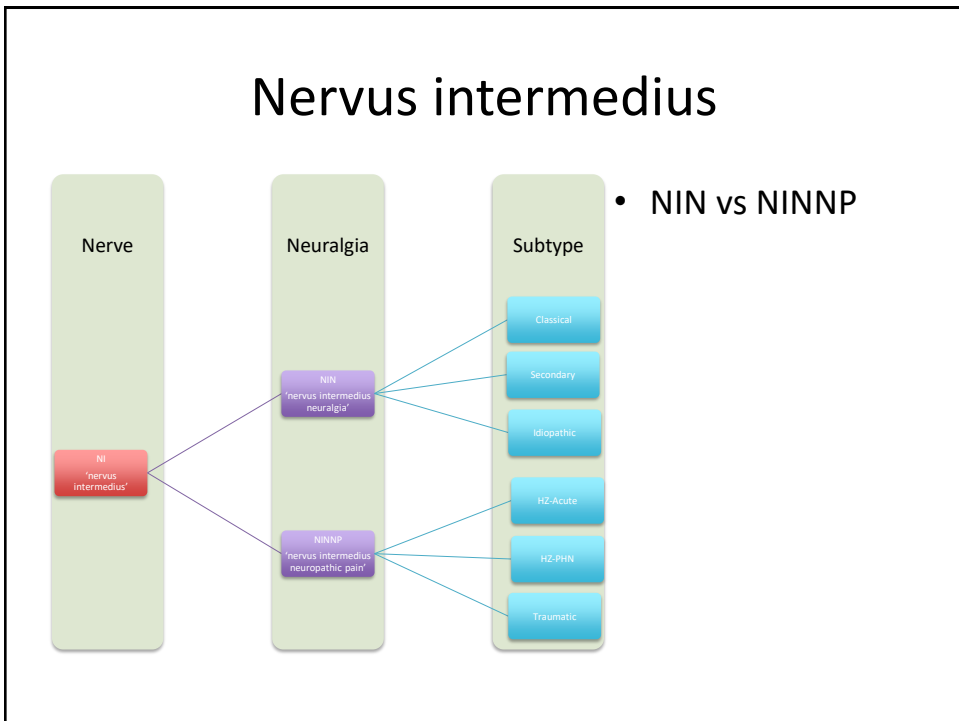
Nervus intermedius

Nerve

Neuralgia

Subtype

NI
'nervus intermedius'

NIN
'nervus intermedius neuralgia'

NINNP
'nervus intermedius neuropathic pain'

Classical

Secondary

Idiopathic

HZ-Acute

HZ-PHN

Traumatic

• NIN vs NINNP